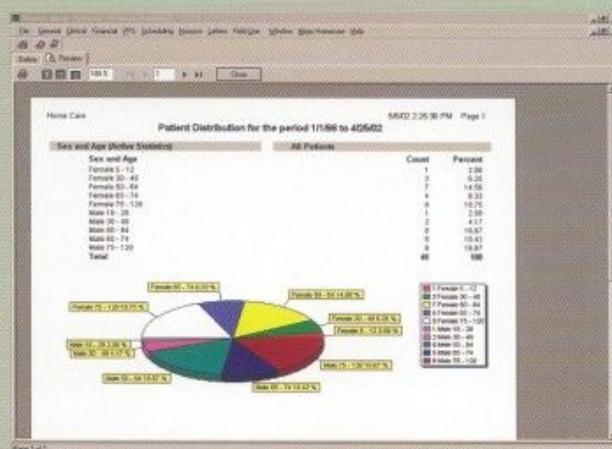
File General Clinical Financial PPS Scheduling Housing Letters FieldLink Window Main Homecare Help

Status Preview

100 % 1 Close

Home Care

5/6/02 2:25:36 PM Page 1

Patient Distribution for the period 1/1/66 to 4/26/02

Sex and Age (Active Statistics)

All Patients

| Sex and Age | Count | Percent |
|---|---|---|
| Female 5 - 12 | 1 | 2.08 |
| Female 30 - 49 | 3 | 6.25 |
| Female 50 - 64 | 7 | 14.58 |
| Female 65 - 74 | 4 | 8.33 |
| Female 75 - 120 | 9 | 18.75 |
| Male 19 - 29 | 1 | 2.08 |
| Male 30 - 49 | 2 | 4.17 |
| Male 50 - 64 | 8 | 16.67 |
| Male 65 - 74 | 5 | 10.42 |
| Male 75 - 120 | 8 | 16.67 |
| Total | 48 | 100 |

Female 65 - 74 (4) 8.33 %

Female 75 - 120 (9) 18.75 %

Female 50 - 64 (7) 14.58 %

Female 30 - 49 (3) 6.25 %

Female 5 - 12 (1) 2.08 %

Male 19 - 29 (1) 2.08 %

Male 30 - 49 (2) 4.17 %

Male 75 - 120 (8) 16.67 %

Male 50 - 64 (8) 16.67 %

Male 65 - 74 (5) 10.42 %

1 Female 5 - 12
3 Female 30 - 49
7 Female 50 - 64
4 Female 65 - 74
9 Female 75 - 120
1 Male 19 - 29
2 Male 30 - 49
8 Male 50 - 64
5 Male 65 - 74
8 Male 75 - 120

Page 1 of 1